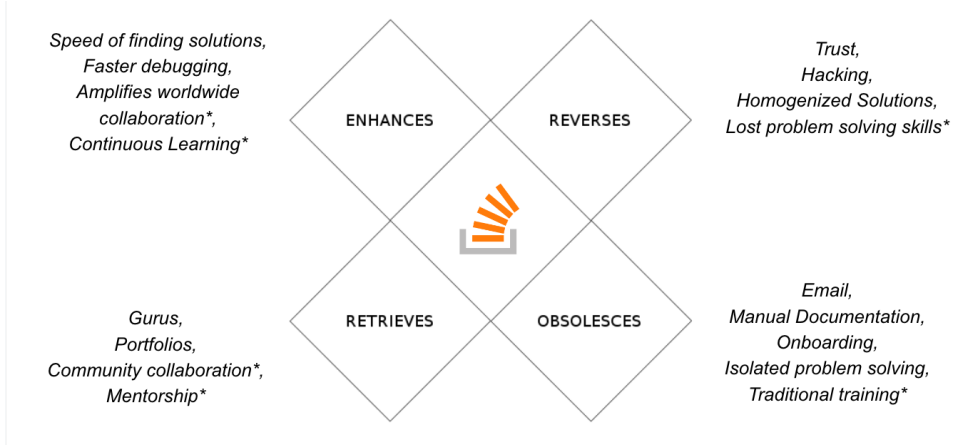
Speed of finding solutions,
Faster debugging,
Amplifies worldwide collaboration*,
Continuous Learning*

ENHANCES

REVERSES

Trust,
Hacking,
Homogenized Solutions,
Lost problem solving skills*

Gurus,
Portfolios,
Community collaboration*,
Mentorship*

RETRIEVES

OBSOLESCES

Email,
Manual Documentation,
Onboarding,
Isolated problem solving,
Traditional training*